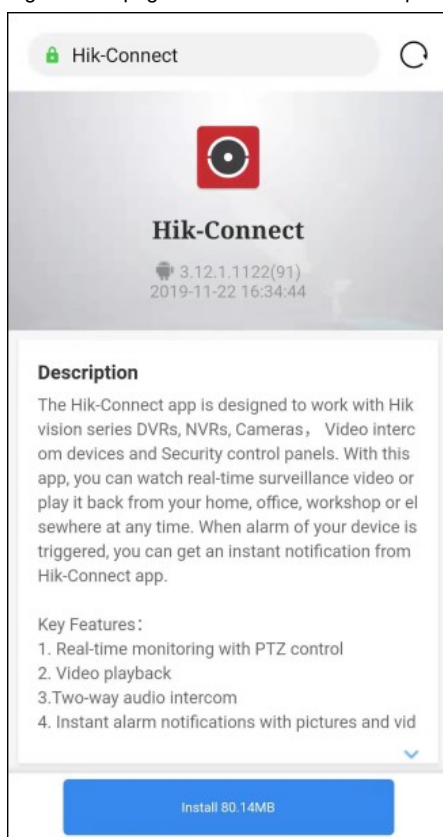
Hik-Connect

Hik-Connect

3.12.1.1122(91)
2019-11-22 16:34:44

Description
The Hik-Connect app is designed to work with Hik vision series DVRs, NVRs, Cameras， Video interc om devices and Security control panels. With this app, you can watch real-time surveillance video or play it back from your home, office, workshop or el sewhere at any time. When alarm of your device is triggered, you can get an instant notification from Hik-Connect app.

Key Features：
1. Real-time monitoring with PTZ control
2. Video playback
3.Two-way audio intercom
4. Instant alarm notifications with pictures and vid

Install 80.14MB